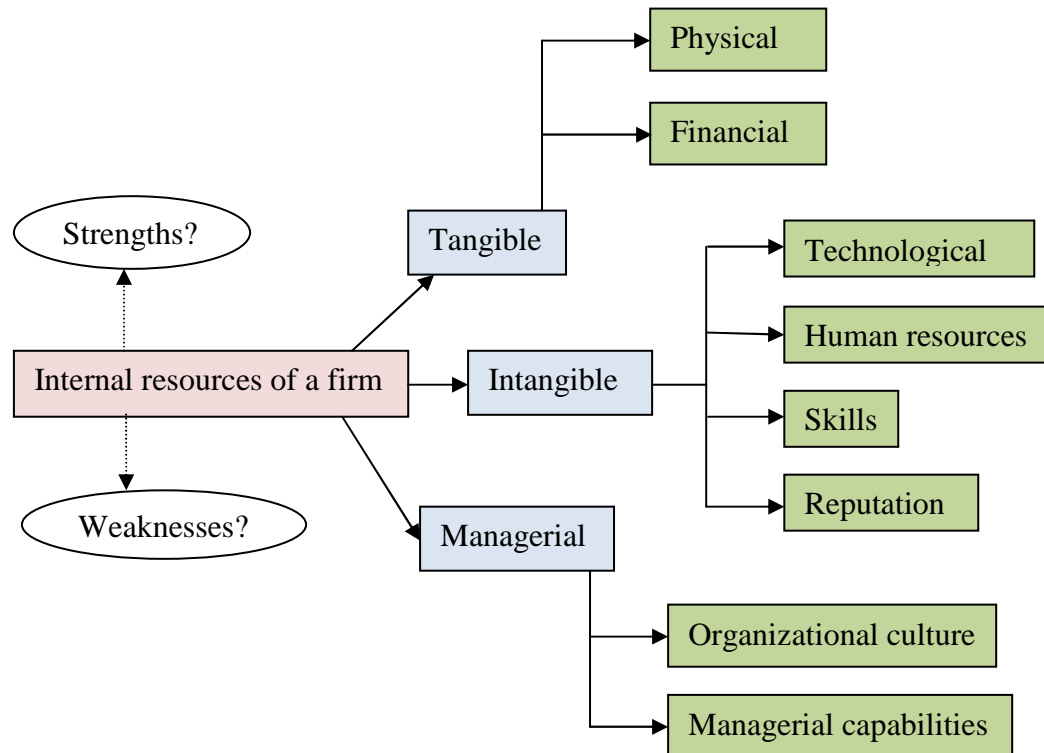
Strengths?

Internal resources of a firm

Weaknesses?

Tangible

Physical

Financial

Intangible

Technological

Human resources

Skills

Reputation

Managerial

Organizational culture

Managerial capabilities